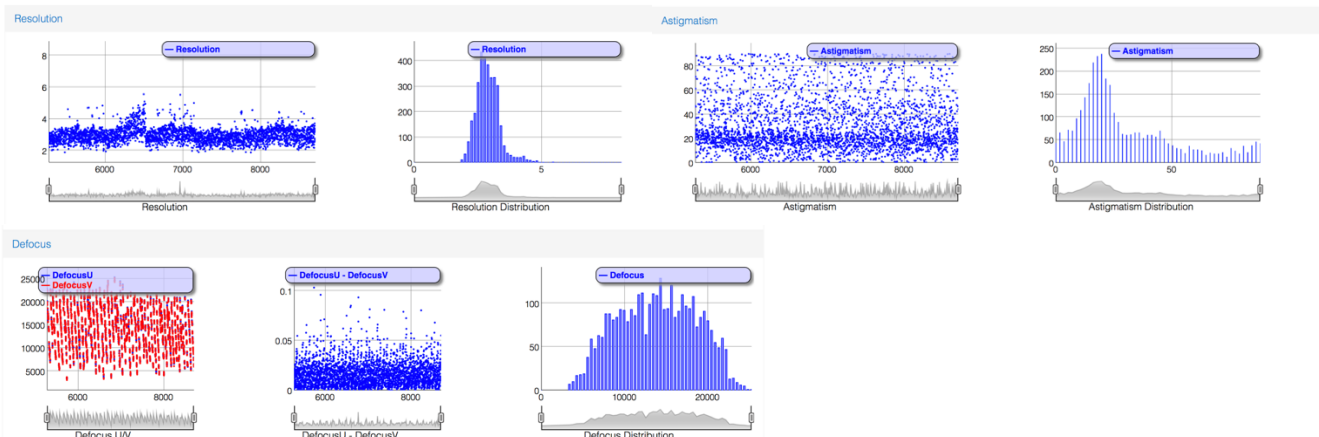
Resolution

— Resolution

8
6
4
2
6000
7000
8000

Resolution

— Resolution

400
300
200
100
0
0
5

Resolution Distribution

Astigmatism

— Astigmatism

80
60
40
20
0
6000
7000
8000

Astigmatism

— Astigmatism

250
200
150
100
50
0
0
50

Astigmatism Distribution

Defocus

— DefocusU
— DefocusV

25000
20000
15000
10000
5000
6000
8000

Defocus U/V

— DefocusU - DefocusV

0.1
0.05
0
6000
8000

DefocusU - DefocusV

— Defocus

100
50
0
0
10000
20000

Defocus Distribution